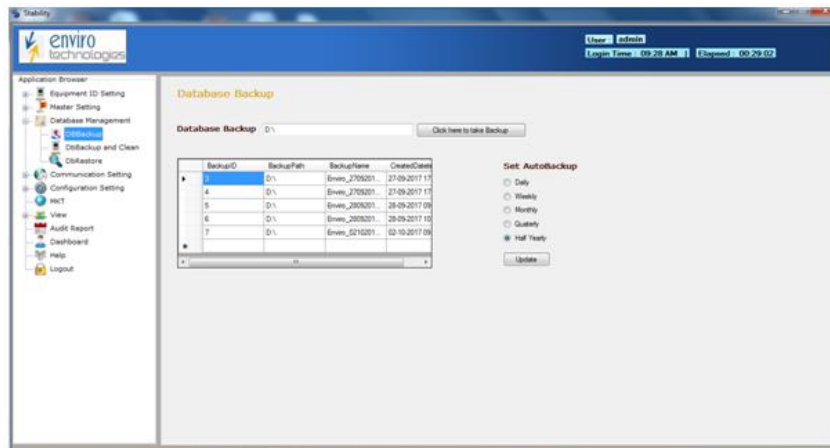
Stability

enviro technologies

User admin
Login Time : 09:28 AM | Elapsed : 00:29:02

Application Browser
Equipment ID Setting
Master Setting
Database Management
DbBackup
DbBackup and Clean
DbRestore
Communication Setting
Configuration Setting
MKT
View
Audit Report
Dashboard
Help
Logout

Database Backup

Database Backup D:\ Click here to take Backup

| | BackupID | BackupPath | BackupName | CreatedDate |
|---|---|---|---|---|
| ▸ | 3 | D:\ | Enviro_2709201... | 27-09-2017 17 |
| | 4 | D:\ | Enviro_2709201... | 27-09-2017 17 |
| | 5 | D:\ | Enviro_2809201... | 28-09-2017 09 |
| | 6 | D:\ | Enviro_2809201... | 28-09-2017 10 |
| | 7 | D:\ | Enviro_0210201... | 02-10-2017 09 |
| * | | | | |

Set AutoBackup
Daily
Weekly
Monthly
Quaterly
Half Yearly
Update